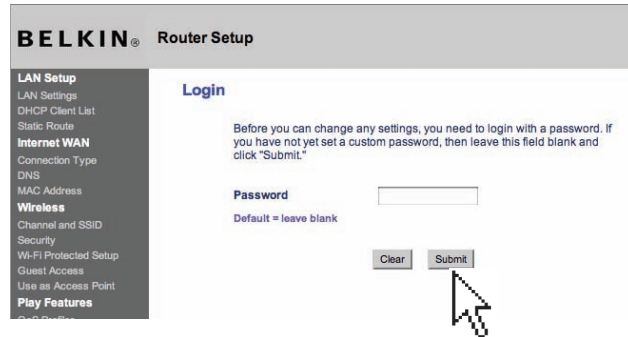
BELKIN® Router Setup

LAN Setup
LAN Settings
DHCP Client List
Static Route
Internet WAN
Connection Type
DNS
MAC Address
Wireless
Channel and SSID
Security
Wi-Fi Protected Setup
Guest Access
Use as Access Point
Play Features
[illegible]

Login

Before you can change any settings, you need to login with a password. If you have not yet set a custom password, then leave this field blank and click "Submit."

Password

Default = leave blank

Clear Submit